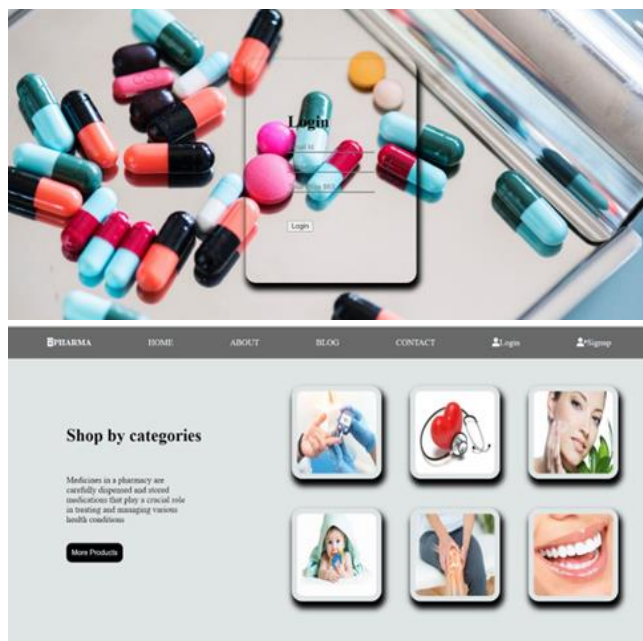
Login

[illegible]

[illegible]

Login

PHARMA HOME ABOUT BLOG CONTACT Login Signup

Shop by categories

Medicines in a pharmacy are carefully dispensed and stored medications that play a crucial role in treating and managing various health conditions

More Products